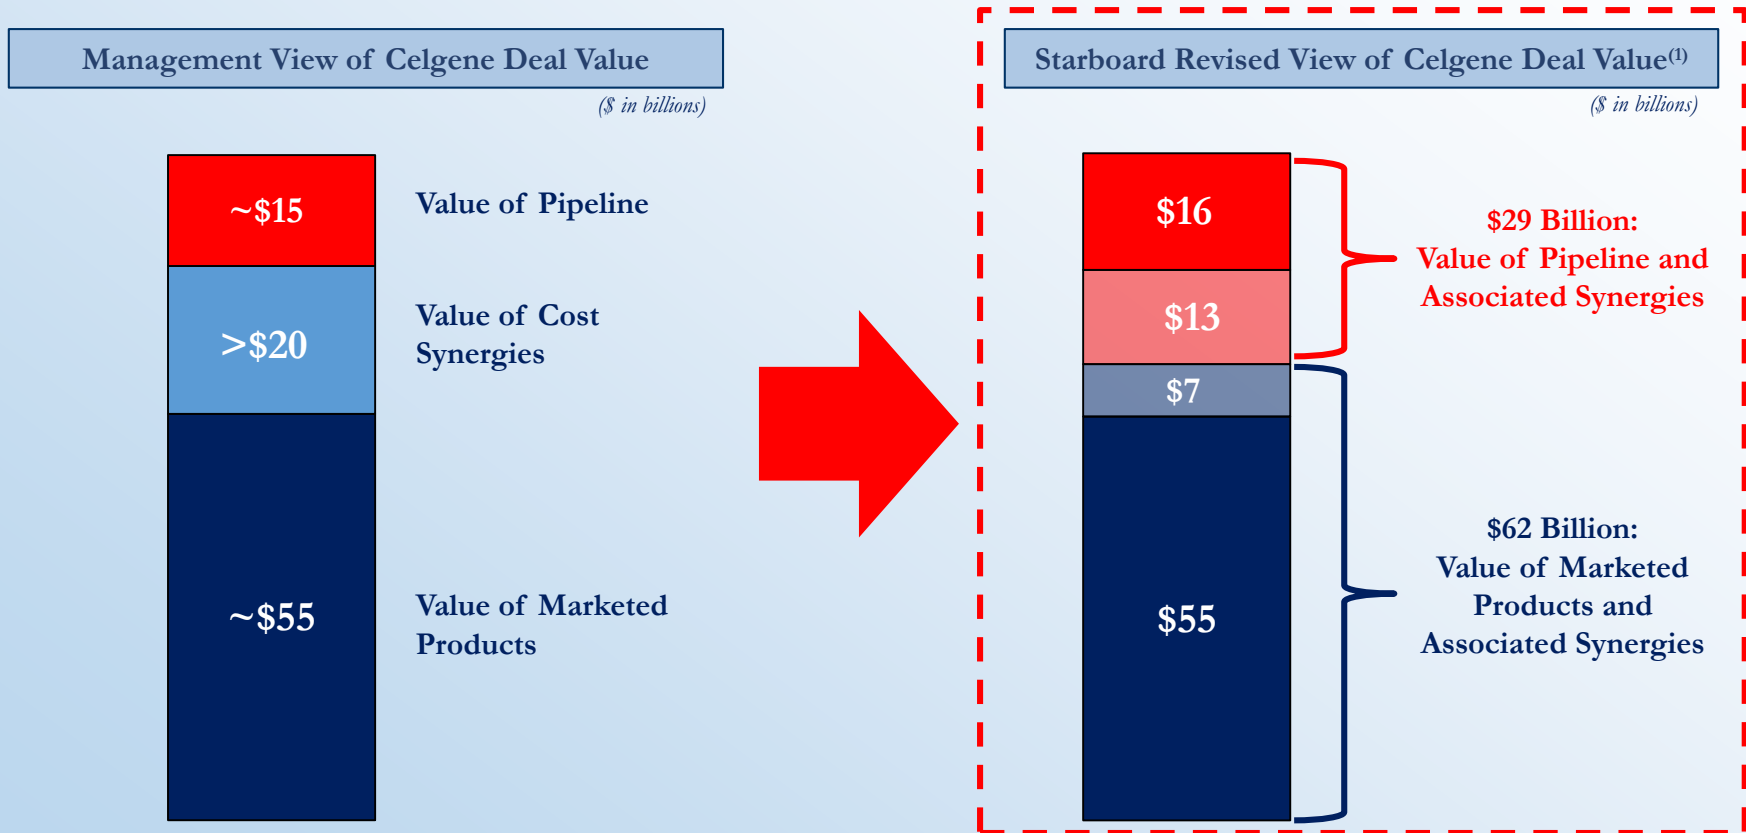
Management View of Celgene Deal Value

($ in billions)

~$15

Value of Pipeline

>$20

Value of Cost Synergies

~$55

Value of Marketed Products

Starboard Revised View of Celgene Deal Value$^{(1)}$

($ in billions)

$16

$13

$7

$55

$29 Billion: Value of Pipeline and Associated Synergies

$62 Billion: Value of Marketed Products and Associated Synergies